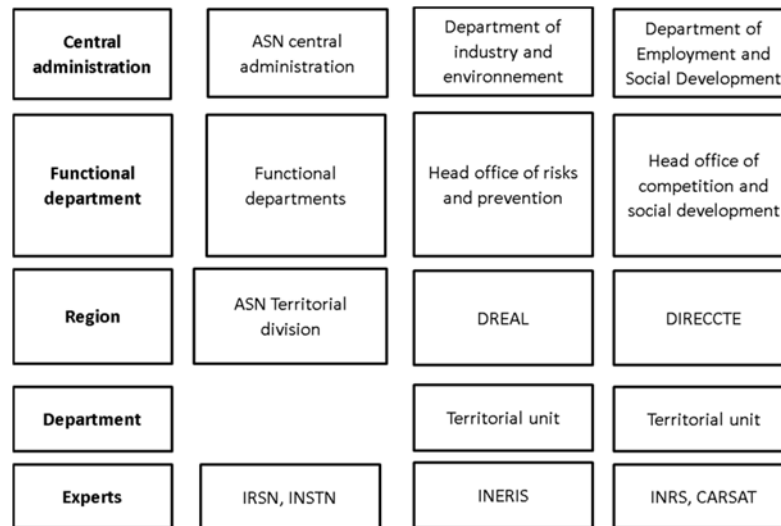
| | | | |
|---|---|---|---|
| **Central administration** | ASN central administration | Department of industry and environnement | Department of Employment and Social Development |
| **Functional department** | Functional departments | Head office of risks and prevention | Head office of competition and social development |
| **Region** | ASN Territorial division | DREAL | DIRECCTE |
| **Department** | | Territorial unit | Territorial unit |
| **Experts** | IRSN, INSTN | INERIS | INRS, CARSAT |